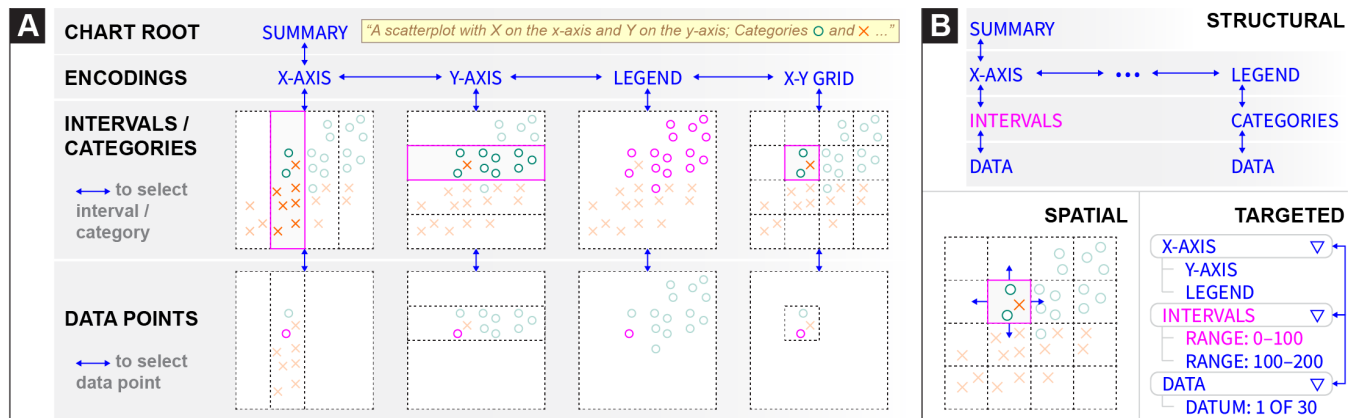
A

CHART ROOT
SUMMARY
"A scatterplot with X on the x-axis and Y on the y-axis; Categories ○ and × ..."

ENCODINGS
X-AXIS
Y-AXIS
LEGEND
X-Y GRID

INTERVALS / CATEGORIES
to select interval / category

DATA POINTS
to select data point

B

STRUCTURAL
SUMMARY
X-AXIS
•••
LEGEND
INTERVALS
CATEGORIES
DATA
DATA

SPATIAL

TARGETED
X-AXIS ▽
Y-AXIS
LEGEND
INTERVALS ▽
RANGE: 0–100
RANGE: 100–200
DATA ▽
DATUM: 1 OF 30